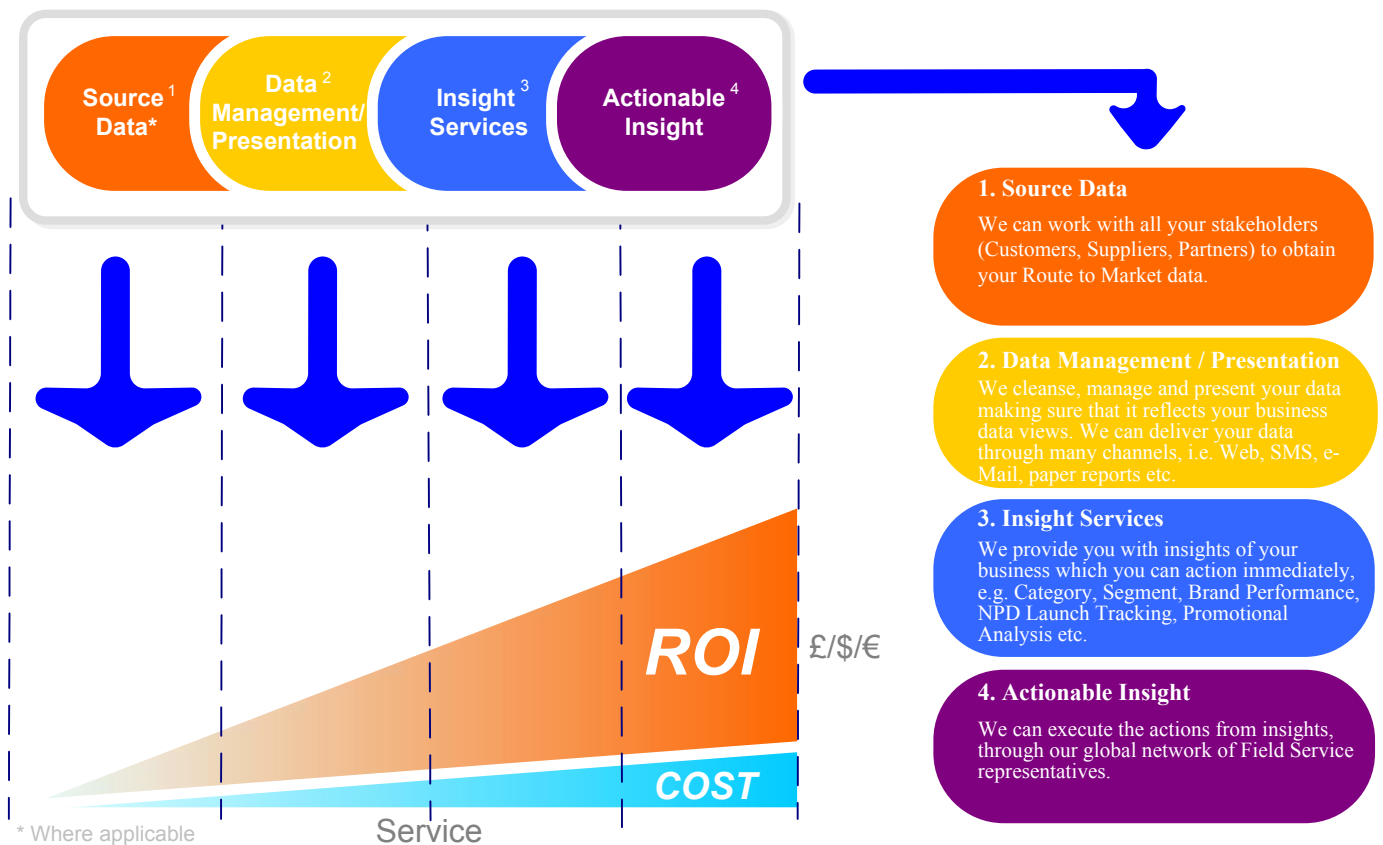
Source $^1$ Data*

Data $^2$ Management/ Presentation

Insight $^3$ Services

Actionable $^4$ Insight

1. Source Data

We can work with all your stakeholders (Customers, Suppliers, Partners) to obtain your Route to Market data.

2. Data Management / Presentation

We cleanse, manage and present your data making sure that it reflects your business data views. We can deliver your data through many channels, i.e. Web, SMS, e-Mail, paper reports etc.

3. Insight Services

We provide you with insights of your business which you can action immediately, e.g. Category, Segment, Brand Performance, NPD Launch Tracking, Promotional Analysis etc.

4. Actionable Insight

We can execute the actions from insights, through our global network of Field Service representatives.

ROI

£/$/€

COST

* Where applicable

Service